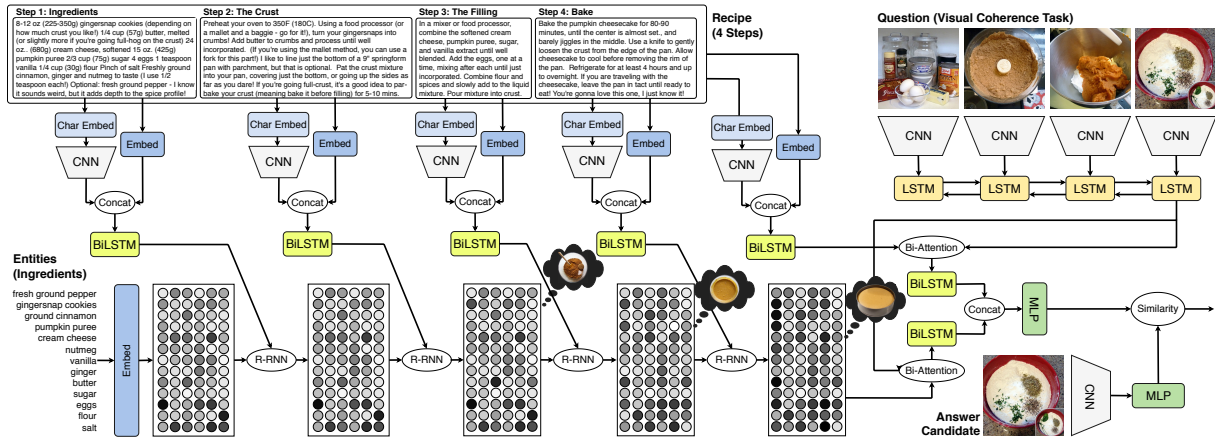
Step 1: Ingredients
8-12 oz (225-350g) gingersnap cookies (depending on how much crust you like!) 1/4 cup (57g) butter, melted (or slightly more if you're going full-hog on the crust) 24 oz.. (680g) cream cheese, softened 15 oz. (425g) pumpkin puree 2/3 cup (75g) sugar 4 eggs 1 teaspoon vanilla 1/4 cup (30g) flour Pinch of salt Freshly ground cinnamon, ginger and nutmeg to taste (I use 1/2 teaspoon each!) Optional: fresh ground pepper - I know it sounds weird, but it adds depth to the spice profile!

Step 2: The Crust
Preheat your oven to 350F (180C). Using a food processor (or a mallet and a baggie - go for it!), turn your gingersnaps into crumbs! Add butter to crumbs and process until well incorporated. (If you're using the mallet method, you can use a fork for this part!) I like to line just the bottom of a 9" springform pan with parchment, but that is optional. Pat the crust mixture into your pan, covering just the bottom, or going up the sides as far as you dare! If you're going full-crust, it's a good idea to par-bake your crust (meaning bake it before filling) for 5-10 mins.

Step 3: The Filling
In a mixer or food processor, combine the softened cream cheese, pumpkin puree, sugar, and vanilla extract until well blended. Add the eggs, one at a time, mixing after each until just incorporated. Combine flour and spices and slowly add to the liquid mixture. Pour mixture into crust.

Step 4: Bake
Bake the pumpkin cheesecake for 80-90 minutes, until the center is almost set., and barely jiggles in the middle. Use a knife to gently loosen the crust from the edge of the pan. Allow cheesecake to cool before removing the rim of the pan. Refrigerate for at least 4 hours and up to overnight. If you are traveling with the cheesecake, leave the pan in tact until ready to eat! You're gonna love this one, I just know it!

Recipe
(4 Steps)

Question (Visual Coherence Task)

Char Embed
Embed
CNN
Concat
BiLSTM

Char Embed
Embed
CNN
Concat
BiLSTM

Char Embed
Embed
CNN
Concat
BiLSTM

Char Embed
Embed
CNN
Concat
BiLSTM

Char Embed
Embed
CNN
Concat
BiLSTM

CNN
CNN
CNN
CNN
LSTM
LSTM
LSTM
LSTM

Entities
(Ingredients)
fresh ground pepper
gingersnap cookies
ground cinnamon
pumpkin puree
cream cheese
nutmeg
vanilla
ginger
butter
sugar
eggs
flour
salt

Embed
R-RNN
R-RNN
R-RNN
R-RNN

Bi-Attention
BiLSTM
BiLSTM
Bi-Attention
Concat
MLP
Similarity
CNN
MLP

Answer
Candidate